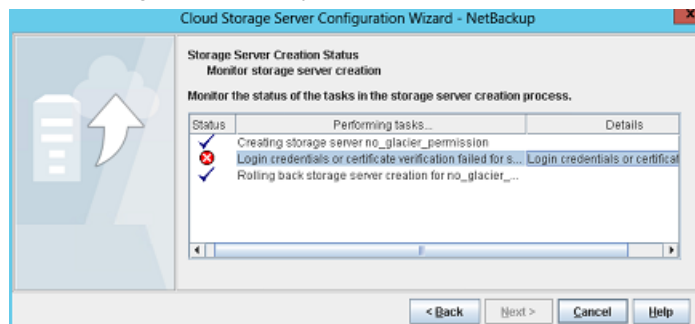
Cloud Storage Server Configuration Wizard - NetBackup

Storage Server Creation Status
Monitor storage server creation

Monitor the status of the tasks in the storage server creation process.

| Status | Performing tasks... | Details |
|---|---|---|
| | Creating storage server no_glacier_permission | |
| | Login credentials or certificate verification failed for s... | Login credentials or certificat |
| | Rolling back storage server creation for no_glacier_... | |

< Back | Next > | Cancel | Help